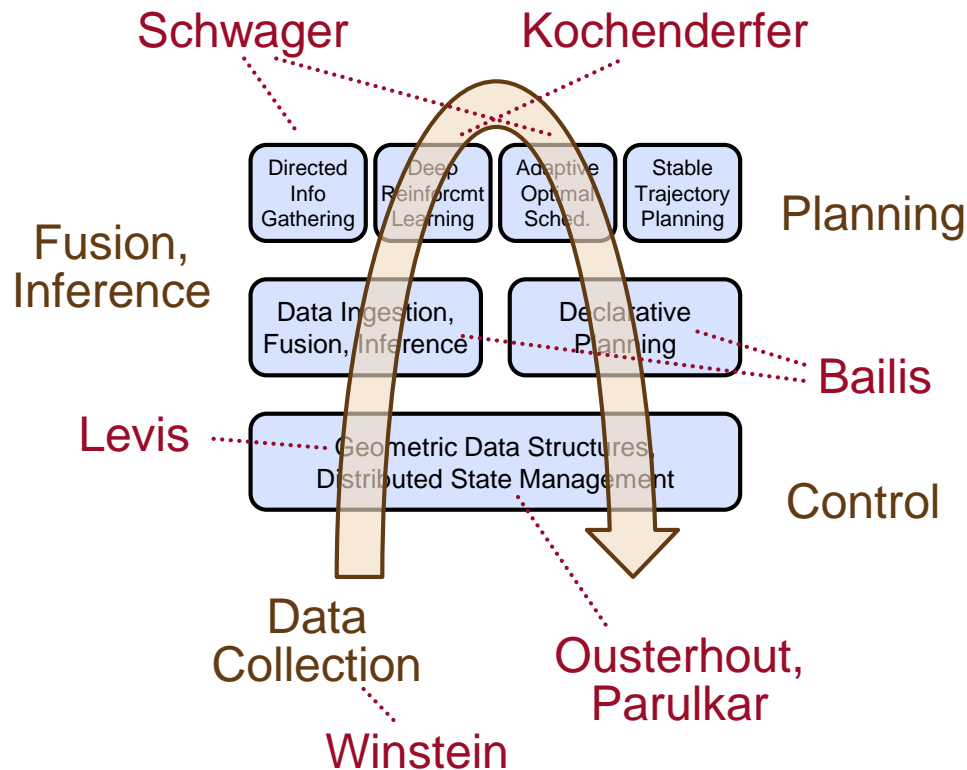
Schwager

Kochenderfer

Directed Info Gathering

Deep Reinforcmt Learning

Adaptive Optimal Sched.

Stable Trajectory Planning

Planning

Fusion, Inference

Data Ingestion, Fusion, Inference

Declarative Planning

Bailis

Levis

Geometric Data Structures, Distributed State Management

Control

Data Collection

Ousterhout, Parulkar

Winstein